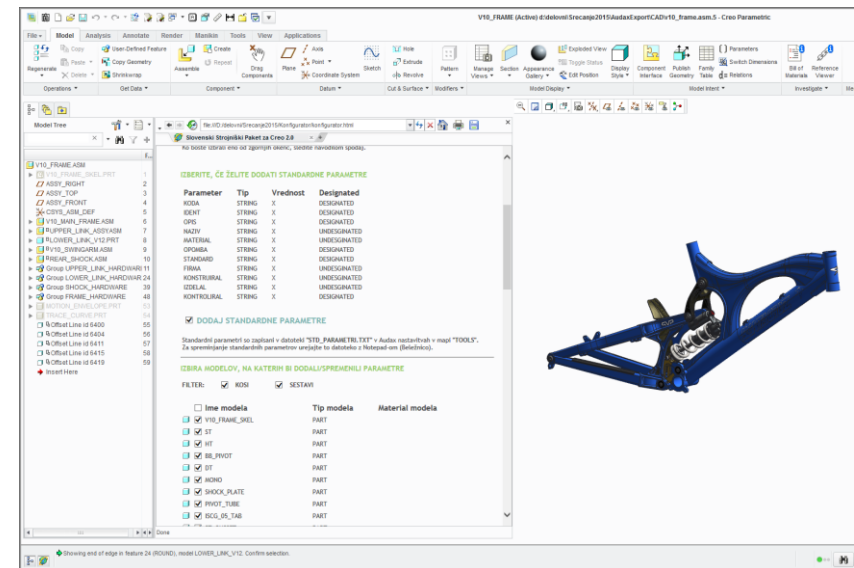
V10_FRAME (Active) d:\delovni\Srecanje2015\AudaxExport\CAD\v10_frame.asm.5 - Creo Parametric

File | Model | Analysis | Annotate | Render | Manikin | Tools | View | Applications

Regenerate | Copy | Paste | Delete | User-Defined Feature | Copy Geometry | Shrinkwrap | Assemble | Create | Repeat | Drag Components | Plane | Axis | Point | Coordinate System | Sketch | Hole | Extrude | Revolve | Pattern | Manage Views | Section | Appearance Gallery | Exploded View | Toggle Status | Edit Position | Display Style | Component Interface | Publish Geometry | Family Table | Parameters | Switch Dimensions | Relations | Bill of Materials | Reference Viewer

Operations | Get Data | Component | Datum | Cut & Surface | Modifiers | Model Display | Model Intent | Investigate

Model Tree

V10_FRAME.ASM
V10_FRAME_SKEL.PRT 1
ASSY_RIGHT 2
ASSY_TOP 3
ASSY_FRONT 4
CSYS_ASM_DEF 5
V10_MAIN_FRAME.ASM 6
UPPER_LINK_ASSY.ASM 7
LOWER_LINK_V12.PRT 8
V10_SWINGARM.ASM 9
REAR_SHOCK.ASM 10
Group UPPER_LINK_HARDWARE 11
Group LOWER_LINK_HARDWAR 24
Group SHOCK_HARDWARE 39
Group FRAME_HARDWARE 48
MOTION_ENVELOPE.PRT 53
TRADE_CURVE.PRT 54
Offset Line id 6400 55
Offset Line id 6404 56
Offset Line id 6411 57
Offset Line id 6415 58
Offset Line id 6419 59
Insert Here

file:///D:/delovni/Srecanje2015/Konfigurator/konfigurator.html

Slovenski Strojniški Paket za Creo 2.0

Ko boste izbrali eno od zgornjih okenc, sledite navodilom spodaj.

IZBERITE, ČE ŽELITE DODATI STANDARDNE PARAMETRE

| Parameter | Tip | Vrednost | Designated |
|---|---|---|---|
| KODA | STRING | X | DESIGNATED |
| IDENT | STRING | X | DESIGNATED |
| OPIS | STRING | X | DESIGNATED |
| NAZIV | STRING | X | UNDESIGNATED |
| MATERIAL | STRING | X | DESIGNATED |
| OPOMBA | STRING | X | DESIGNATED |
| STANDARD | STRING | X | DESIGNATED |
| FIRMA | STRING | X | UNDESIGNATED |
| KONSTRUIRAL | STRING | X | UNDESIGNATED |
| IZDELAL | STRING | X | UNDESIGNATED |
| KONTROLIRAL | STRING | X | DESIGNATED |

DODAJ STANDARDNE PARAMETRE

Standardni parametri so zapisani v datoteki "STD_PARAMETRI.TXT" v Audax nastavitvah v mapi "TOOLS". Za spreminjanje standardnih parametrov urejajte to datoteko z Notepad-om (Beležnico).

IZBIRA MODELOV, NA KATERIH BI DODALI/SPREMENILI PARAMETRE

FILTER: KOSI SESTAVI

| Ime modela | Tip modela | Material modela |
|---|---|---|
| V10_FRAME_SKEL | PART | |
| ST | PART | |
| HT | PART | |
| BB_PIVOT | PART | |
| DT | PART | |
| MONO | PART | |
| SHOCK_PLATE | PART | |
| PIVOT_TUBE | PART | |
| ISCG_05_TAB | PART | |

Done

Showing end of edge in feature 24 (ROUND), model LOWER_LINK_V12. Confirm selection.